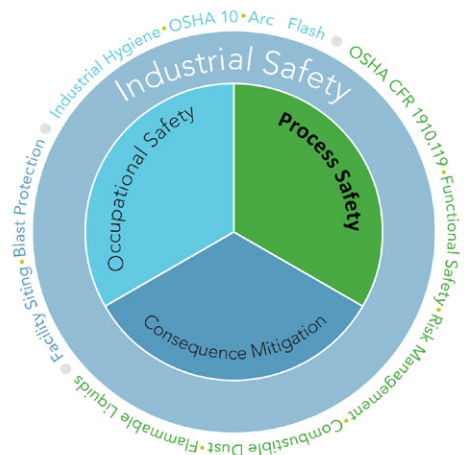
Industrial Hygiene • OSHA 10 • Arc Flash • OSHA CFR 1910.119 • Functional Safety • Risk Management • Combustible Dust • Flammable Liquids • Facility Siting • Blast Protection

Industrial Safety

Occupational Safety

Process Safety

Consequence Mitigation